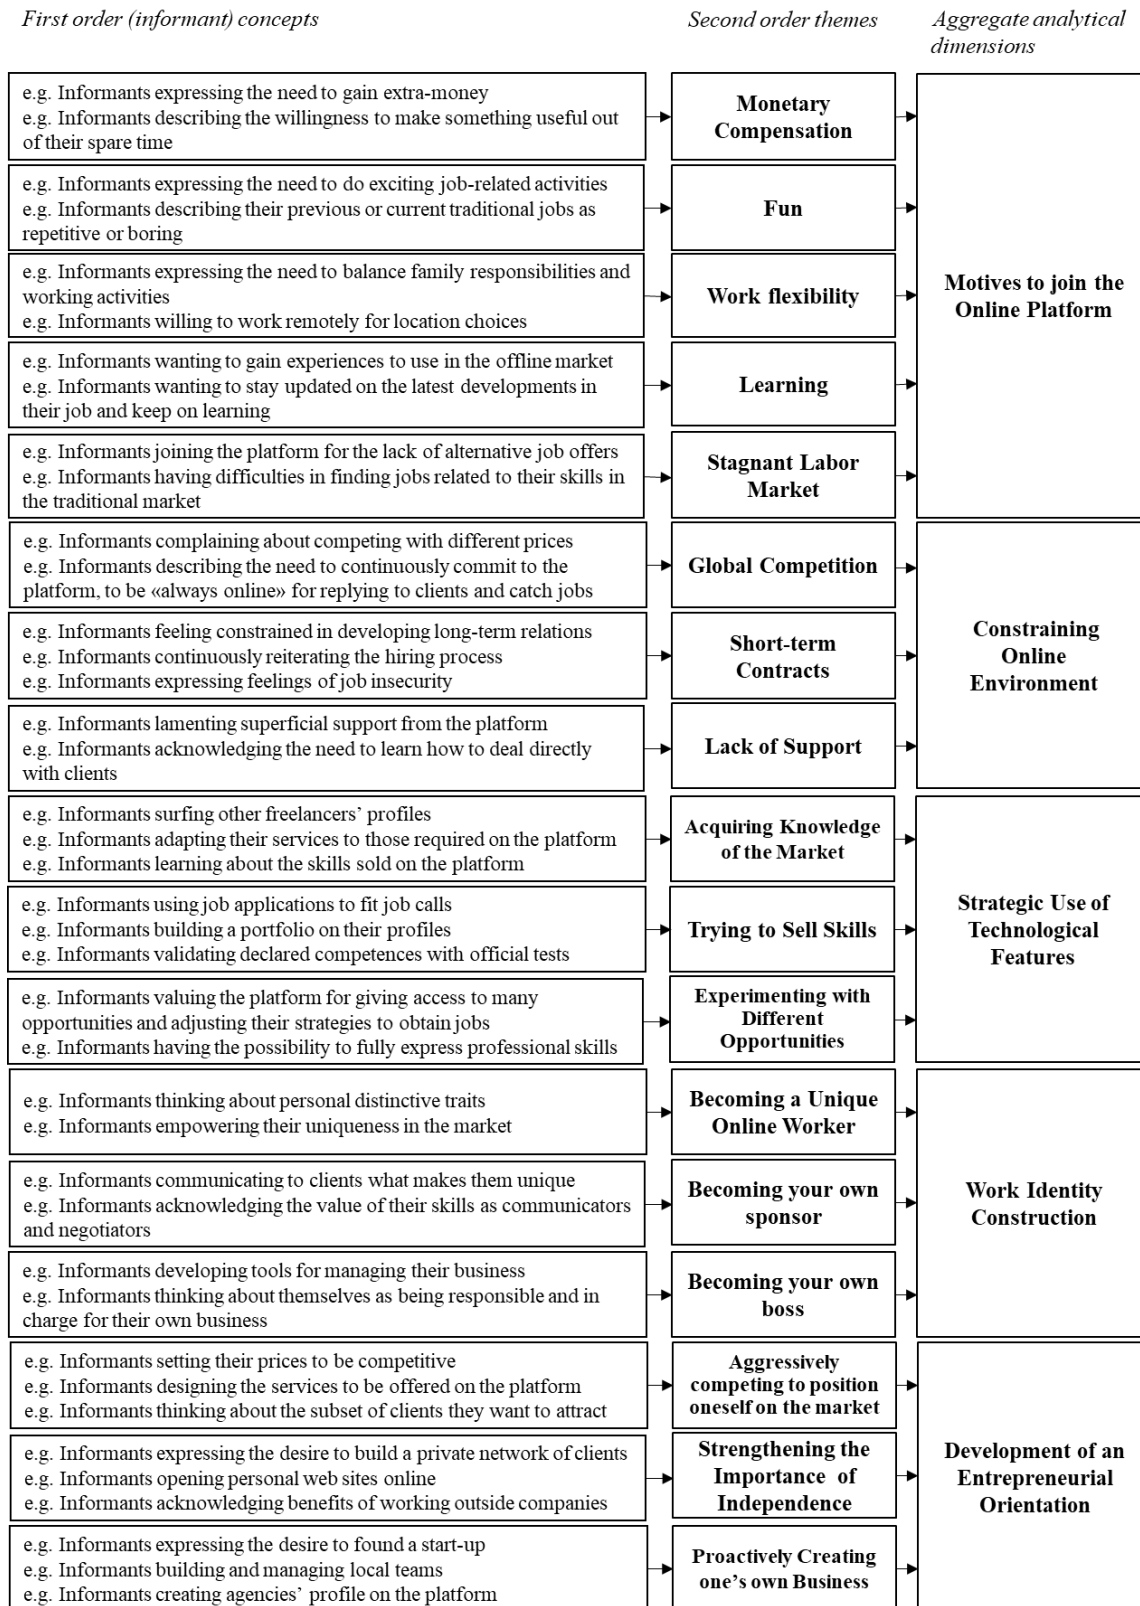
First order (informant) concepts

Second order themes

Aggregate analytical dimensions

e.g. Informants expressing the need to gain extra-money
e.g. Informants describing the willingness to make something useful out of their spare time

Monetary Compensation

e.g. Informants expressing the need to do exciting job-related activities
e.g. Informants describing their previous or current traditional jobs as repetitive or boring

Fun

e.g. Informants expressing the need to balance family responsibilities and working activities
e.g. Informants willing to work remotely for location choices

Work flexibility

e.g. Informants wanting to gain experiences to use in the offline market
e.g. Informants wanting to stay updated on the latest developments in their job and keep on learning

Learning

e.g. Informants joining the platform for the lack of alternative job offers
e.g. Informants having difficulties in finding jobs related to their skills in the traditional market

Stagnant Labor Market

Motives to join the Online Platform

e.g. Informants complaining about competing with different prices
e.g. Informants describing the need to continuously commit to the platform, to be «always online» for replying to clients and catch jobs

Global Competition

e.g. Informants feeling constrained in developing long-term relations
e.g. Informants continuously reiterating the hiring process
e.g. Informants expressing feelings of job insecurity

Short-term Contracts

e.g. Informants lamenting superficial support from the platform
e.g. Informants acknowledging the need to learn how to deal directly with clients

Lack of Support

Constraining Online Environment

e.g. Informants surfing other freelancers' profiles
e.g. Informants adapting their services to those required on the platform
e.g. Informants learning about the skills sold on the platform

Acquiring Knowledge of the Market

e.g. Informants using job applications to fit job calls
e.g. Informants building a portfolio on their profiles
e.g. Informants validating declared competences with official tests

Trying to Sell Skills

e.g. Informants valuing the platform for giving access to many opportunities and adjusting their strategies to obtain jobs
e.g. Informants having the possibility to fully express professional skills

Experimenting with Different Opportunities

Strategic Use of Technological Features

e.g. Informants thinking about personal distinctive traits
e.g. Informants empowering their uniqueness in the market

Becoming a Unique Online Worker

e.g. Informants communicating to clients what makes them unique
e.g. Informants acknowledging the value of their skills as communicators and negotiators

Becoming your own sponsor

e.g. Informants developing tools for managing their business
e.g. Informants thinking about themselves as being responsible and in charge for their own business

Becoming your own boss

Work Identity Construction

e.g. Informants setting their prices to be competitive
e.g. Informants designing the services to be offered on the platform
e.g. Informants thinking about the subset of clients they want to attract

Aggressively competing to position oneself on the market

e.g. Informants expressing the desire to build a private network of clients
e.g. Informants opening personal web sites online
e.g. Informants acknowledging benefits of working outside companies

Strengthening the Importance of Independence

e.g. Informants expressing the desire to found a start-up
e.g. Informants building and managing local teams
e.g. Informants creating agencies' profile on the platform

Proactively Creating one's own Business

Development of an Entrepreneurial Orientation